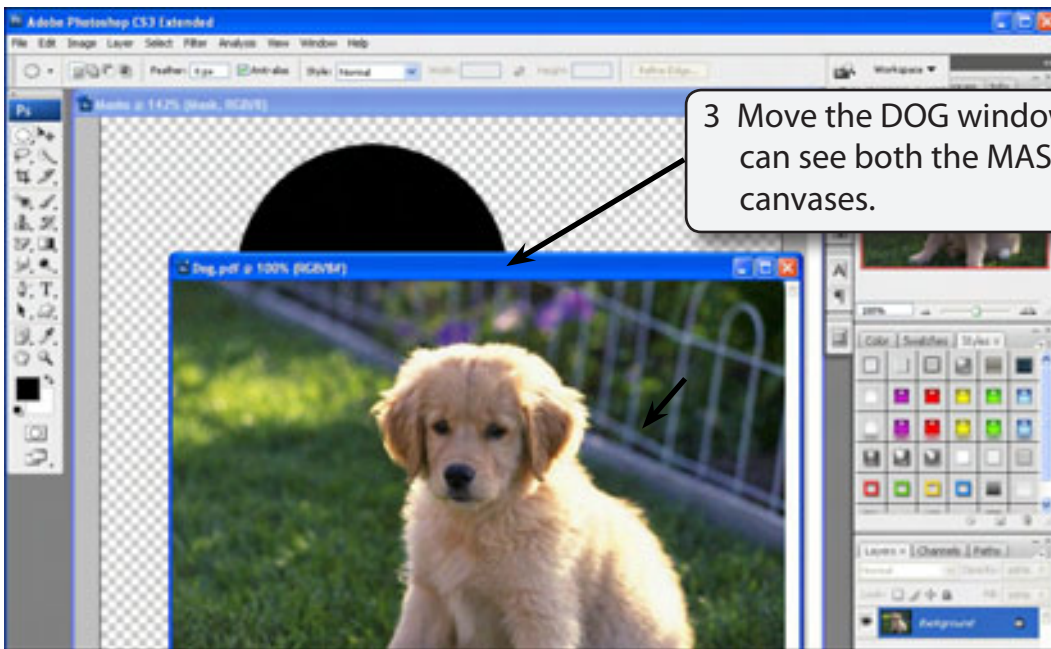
Adobe Photoshop CS3 Extended
File Edit Image Layer Select Filter Analysis View Window Help
Feather: 0 px Anti-alias Style: Normal Width: Height: Refine Edge...
Workspace ▼
Ps
Masks @ 142% (Mask, RGB/8)
3 Move the DOG window can see both the MAS canvases.
Dog.psd @ 100% (RGB/8#)
100%
Color Swatches Styles
Layers Channels Paths
Normal Opacity: 100%
Lock: Fill: 100%
Background